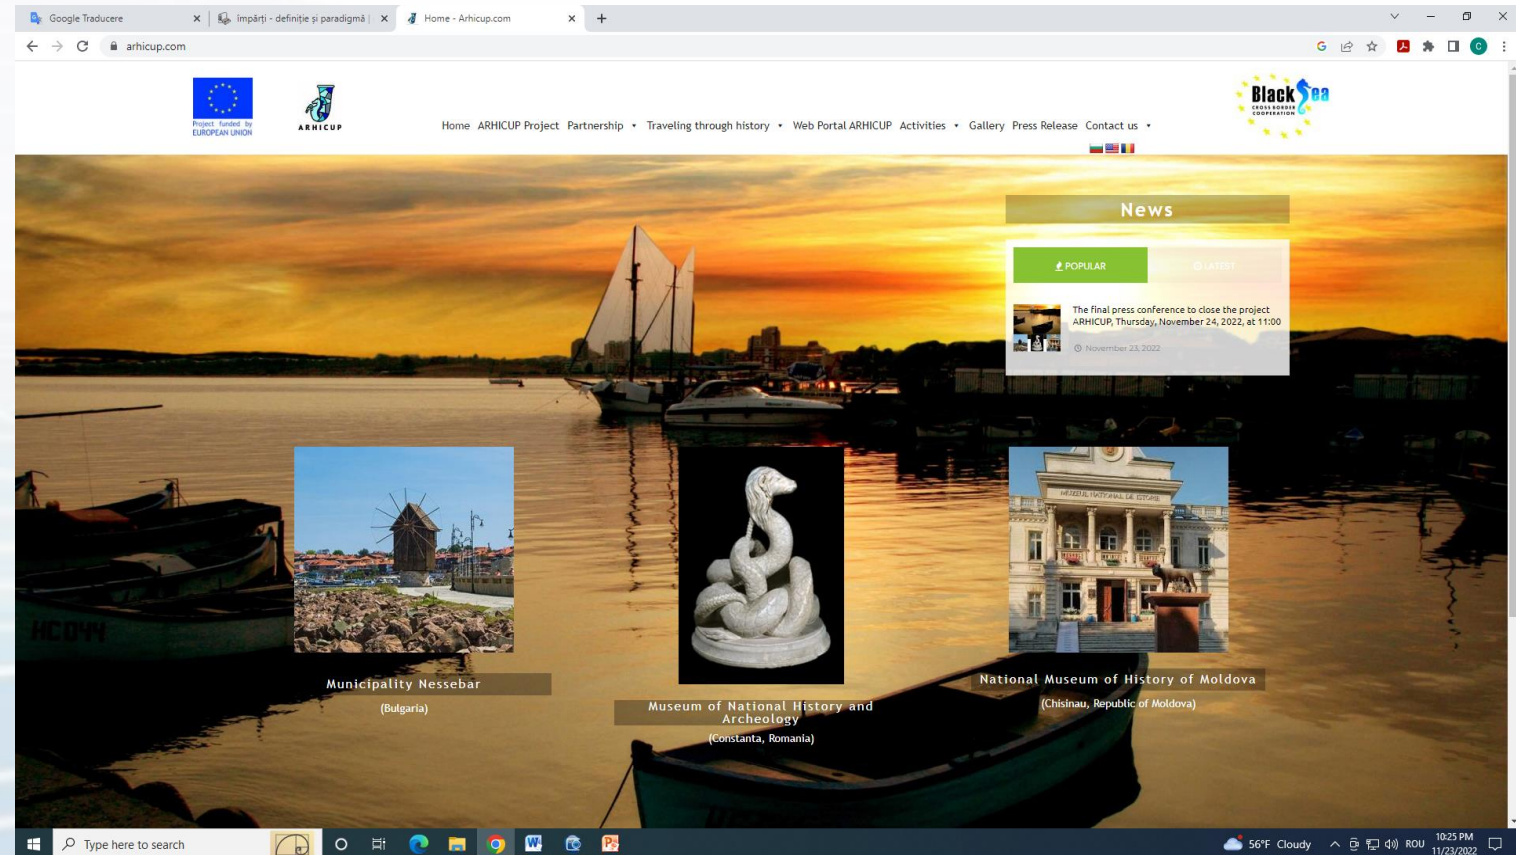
Google Traducere
Împărți - definiție și paradigmă |
Home - Arhicup.com
arhicup.com

Project funded by EUROPEAN UNION

ARHICUP

Home ARHICUP Project Partnership Traveling through history Web Portal ARHICUP Activities Gallery Press Release Contact us

Black Sea
CROSS BORDER COOPERATION

News

POPULAR
LATEST

The final press conference to close the project ARHICUP, Thursday, November 24, 2022, at 11:00

November 23, 2022

Municipality Nessebar
(Bulgaria)

Museum of National History and Archeology
(Constanta, Romania)

National Museum of History of Moldova
(Chisinau, Republic of Moldova)

Type here to search
56°F Cloudy
ROU
10:25 PM
11/23/2022